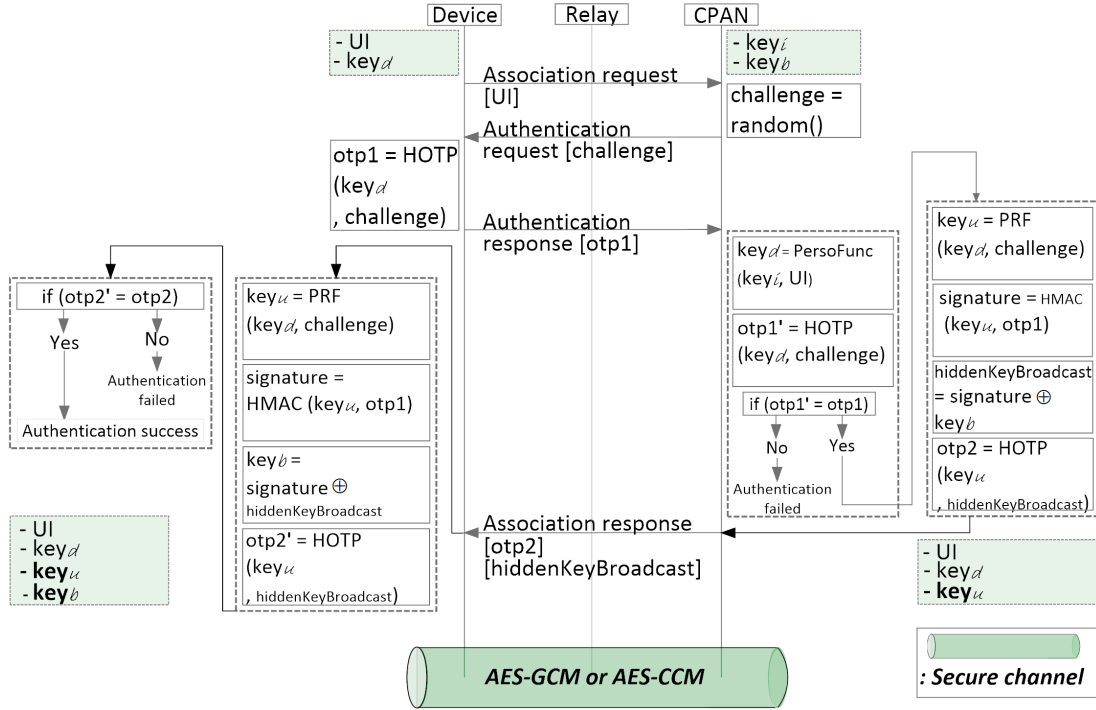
Device
Relay
CPAN

- UI
- key$_d$

- key$_i$
- key$_b$

Association request [UI]

challenge = random()

Authentication request [challenge]

otp1 = HOTP (key$_d$, challenge)

Authentication response [otp1]

key$_u$ = PRF (key$_d$, challenge)

signature = HMAC (key$_u$, otp1)

hiddenKeyBroadcast = signature $\oplus$ key$_b$

otp2 = HOTP (key$_u$, hiddenKeyBroadcast)

key$_d$ = PersoFunc (key$_i$, UI)

otp1' = HOTP (key$_d$, challenge)

if (otp1' = otp1)
No
Yes
Authentication failed

if (otp2' = otp2)
Yes
No
Authentication failed
Authentication success

key$_u$ = PRF (key$_d$, challenge)

signature = HMAC (key$_u$, otp1)

key$_b$ = signature $\oplus$ hiddenKeyBroadcast

otp2' = HOTP (key$_u$, hiddenKeyBroadcast)

Association response [otp2] [hiddenKeyBroadcast]

- UI
- key$_d$
- **key$_u$**
- **key$_b$**

- UI
- key$_d$
- **key$_u$**

AES-GCM or AES-CCM

: Secure channel